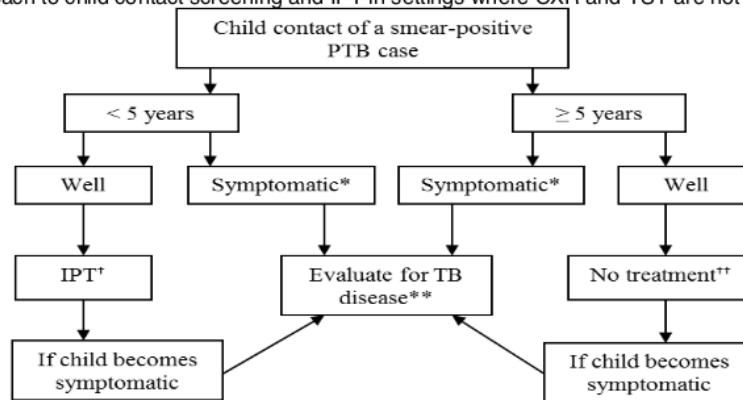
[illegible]ach to child contact screening and IPT in settings where CXR and TST are not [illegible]

Child contact of a smear-positive PTB case

< 5 years

≥ 5 years

Well

Symptomatic*

Symptomatic*

Well

IPT†

Evaluate for TB disease**

No treatment††

If child becomes symptomatic

If child becomes symptomatic